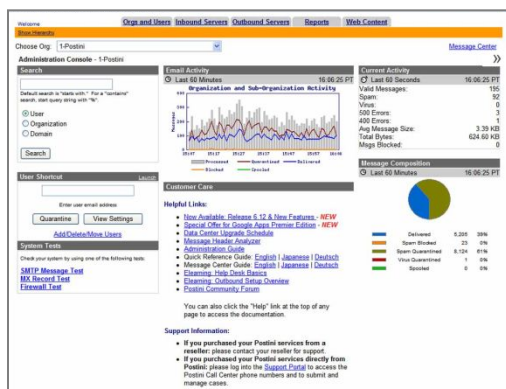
Welcome
Show Hierarchy
Orgs and Users | Inbound Servers | Outbound Servers | Reports | Web Content

Choose Org: 1-Postini
Message Center
Administration Console - 1-Postini

Search
Default search is "starts with." For a "contains" search, start query string with "*".
User
Organization
Domain
Search

User Shortcut
Launch
Enter user email address
Quarantine
View Settings
Add/Delete/Move Users

System Tests
Check your system by using one of the following tests:
SMTP Message Test
MX Record Test
Firewall Test

Email Activity
Last 60 Minutes 16:06:25 PT
Organization and Sub-Organization Activity
Processed
Quarantined
Delivered
Blocked
Spooled

Current Activity
Last 60 Seconds 16:06:25 PT
| | |
|---|---|
| Valid Messages: | 195 |
| Spam: | 92 |
| Virus: | 0 |
| 500 Errors: | 3 |
| 400 Errors: | 1 |
| Avg Message Size: | 3.39 KB |
| Total Bytes: | 624.60 KB |
| Msgs Blocked: | 0 |

Customer Care
Helpful Links:
Now Available: Release 6.12 & New Features - NEW
Special Offer for Google Apps Premier Edition - NEW
Data Center Upgrade Schedule
Message Header Analyzer
Administration Guide
Quick Reference Guide: English | Japanese | Deutsch
Message Center Guide: English | Japanese | Deutsch
Elearning: Help Desk Basics
Elearning: Outbound Setup Overview
Postini Community Forum

You can also click the "Help" link at the top of any page to access the documentation.

Support Information:
If you purchased your Postini services from a reseller: please contact your reseller for support.
If you purchased your Postini services directly from Postini: please log into the Support Portal to access the Postini Call Center phone numbers and to submit and manage cases.

Message Composition
Last 60 Minutes 16:06:25 PT
| | | | |
|---|---|---|---|
| | Delivered | 5,205 | 39% |
| | Spam Blocked | 23 | 0% |
| | Spam Quarantined | 8,134 | 61% |
| | Virus Quarantined | 1 | 0% |
| | Spooled | 0 | 0% |